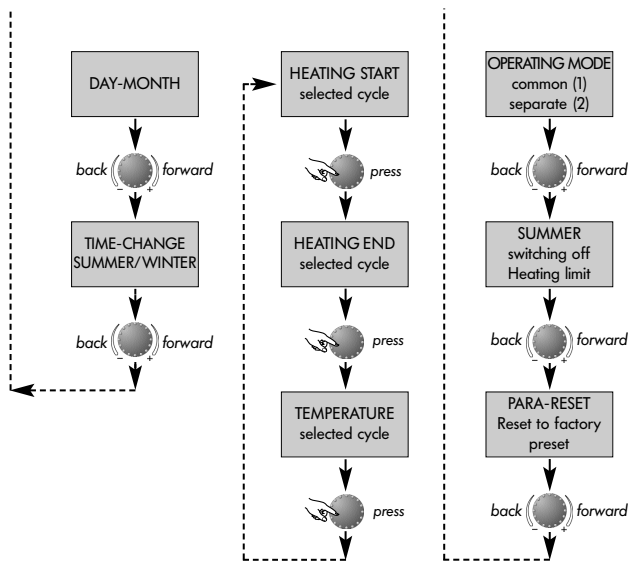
DAY-MONTH

back forward

TIME-CHANGE SUMMER/WINTER

back forward

HEATING START selected cycle

press

HEATING END selected cycle

press

TEMPERATURE selected cycle

press

OPERATING MODE common (1) separate (2)

back forward

SUMMER switching off Heating limit

back forward

PARA-RESET Reset to factory preset

back forward